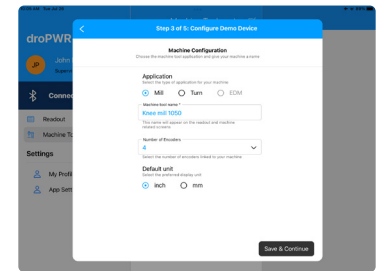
droPWR

John

JP

Conne

Readout

Machine T

Settings

My Profil

App Sett

Step 3 of 5: Configure Demo Device

Machine Configuration
Choose the machine tool application and give your machine a name

Application
Select the type of application for your machine

Mill Turn EDM

Machine tool name *
Knee mill 1050
This name will appear on the readout and machine related screens

Number of Encoders
4
Select the number of encoders linked to your machine

Default unit
Select the preferred display unit

inch mm

Save & Continue